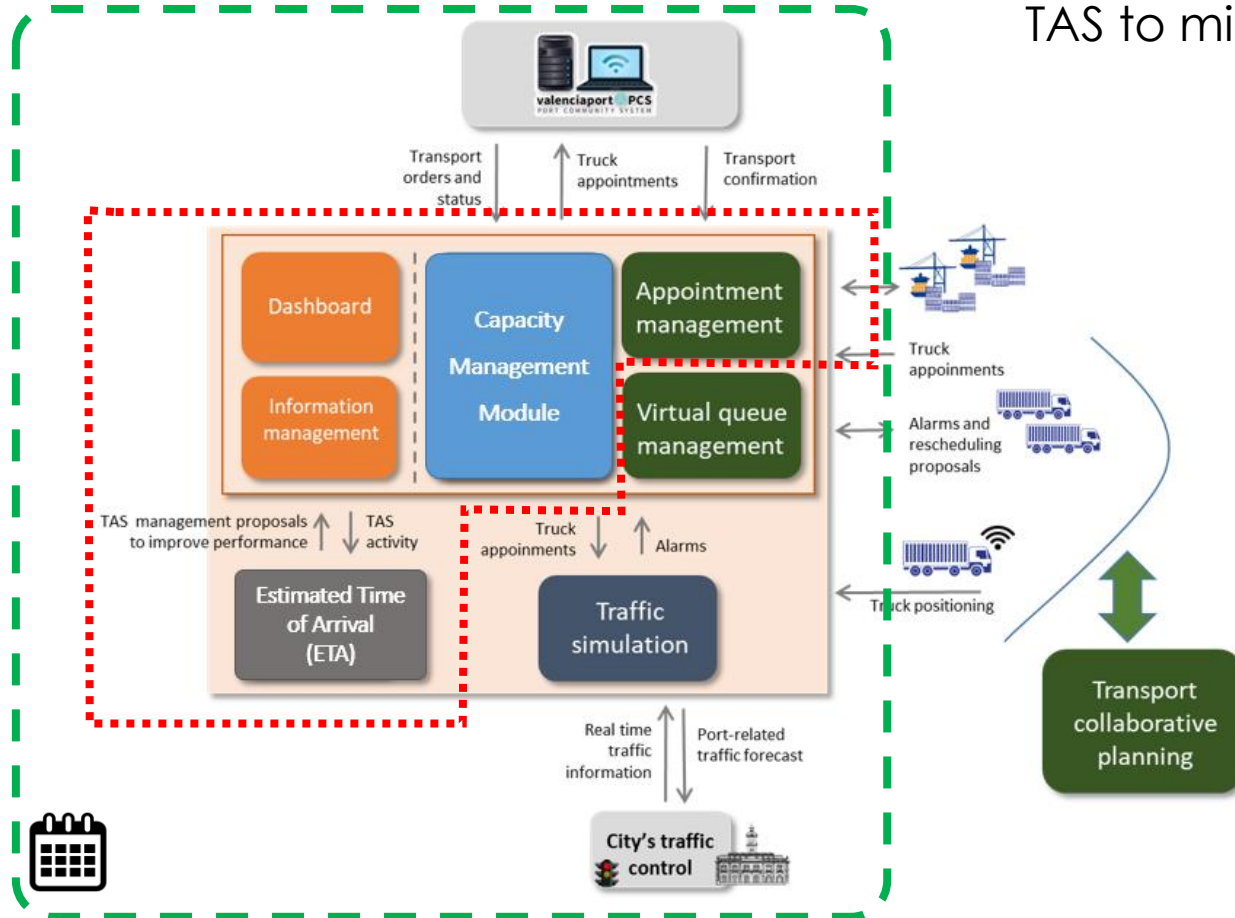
TAS to mi

valenciaport PCS
PORT COMMUNITY SYSTEM

Transport orders and status

Truck appointments

Transport confirmation

Dashboard

Information management

Capacity Management Module

Appointment management

Virtual queue management

Truck appoinments

Alarms and rescheduling proposals

TAS management proposals to improve performance

TAS activity

Truck appoinments

Alarms

Estimated Time of Arrival (ETA)

Traffic simulation

Truck positioning

Transport collaborative planning

Real time traffic information

Port-related traffic forecast

City's traffic control